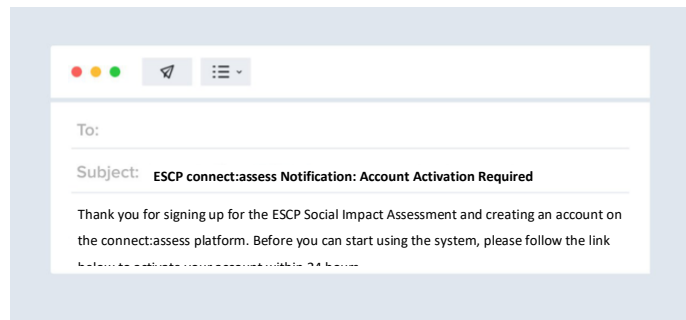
To:

Subject: ESCP connect:assess Notification: Account Activation Required

Thank you for signing up for the ESCP Social Impact Assessment and creating an account on the connect:assess platform. Before you can start using the system, please follow the link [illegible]